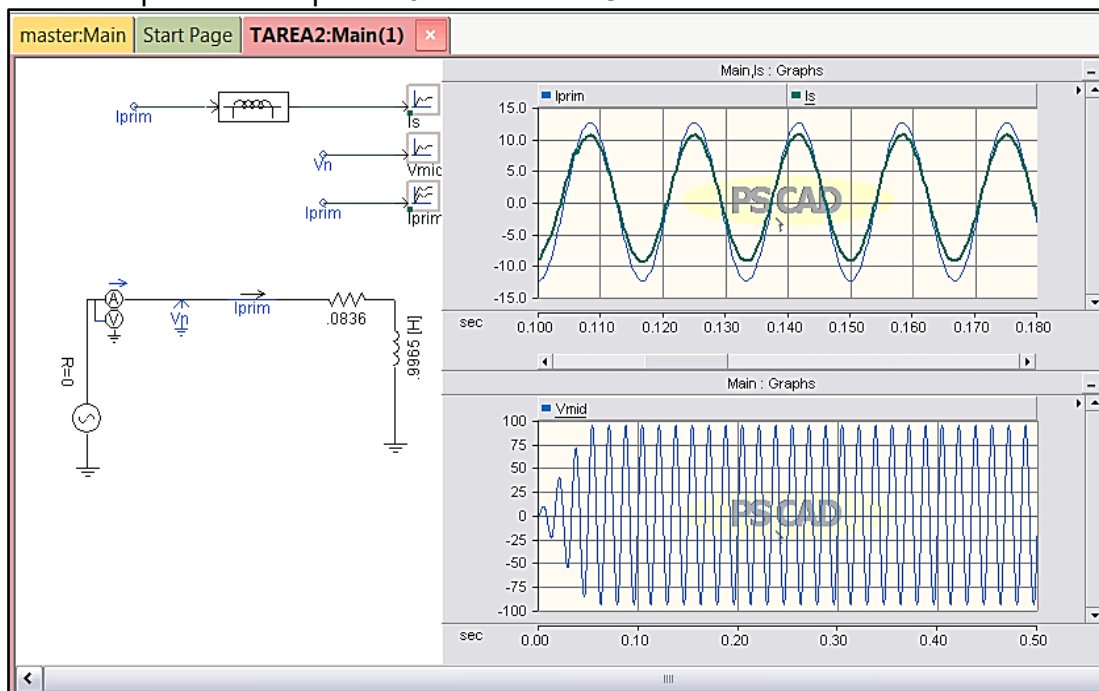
master:Main Start Page TAREA2:Main(1) ×

Iprim
Is
Vn
Vmid
Iprim
Iprim

Vn
Iprim
.0836
.9965 [H]
R=0

Main,Is : Graphs
Iprim
Is
15.0
10.0
5.0
0.0
-5.0
-10.0
-15.0
sec
0.100 0.110 0.120 0.130 0.140 0.150 0.160 0.170 0.180
PSCAD

Main : Graphs
Vmid
100
75
50
25
0
-25
-50
-75
-100
sec
0.00 0.10 0.20 0.30 0.40 0.50
PSCAD